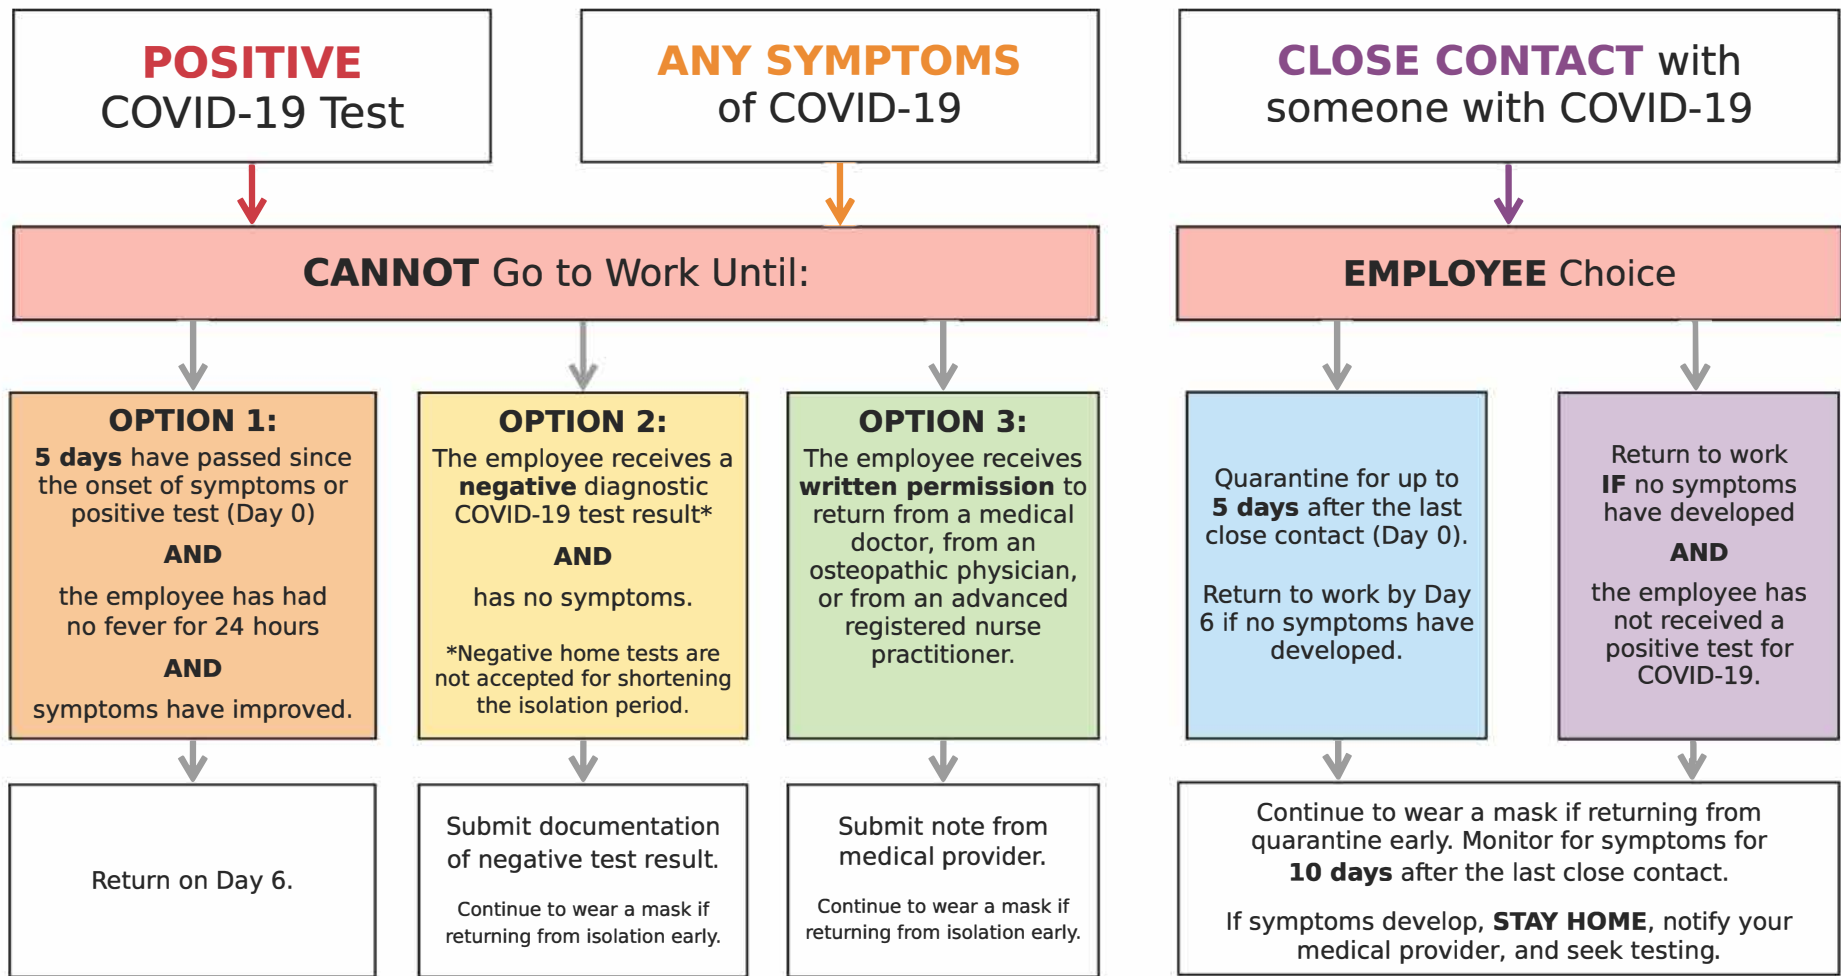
POSITIVE
COVID-19 Test

ANY SYMPTOMS
of COVID-19

CLOSE CONTACT with
someone with COVID-19

CANNOT Go to Work Until:

EMPLOYEE Choice

OPTION 1:
5 days have passed since the onset of symptoms or positive test (Day 0)
AND
the employee has had no fever for 24 hours
AND
symptoms have improved.

OPTION 2:
The employee receives a negative diagnostic COVID-19 test result*
AND
has no symptoms.

*Negative home tests are not accepted for shortening the isolation period.

OPTION 3:
The employee receives written permission to return from a medical doctor, from an osteopathic physician, or from an advanced registered nurse practitioner.

Quarantine for up to 5 days after the last close contact (Day 0).

Return to work by Day 6 if no symptoms have developed.

Return to work IF no symptoms have developed
AND
the employee has not received a positive test for COVID-19.

Return on Day 6.

Submit documentation of negative test result.

Continue to wear a mask if returning from isolation early.

Submit note from medical provider.

Continue to wear a mask if returning from isolation early.

Continue to wear a mask if returning from quarantine early. Monitor for symptoms for 10 days after the last close contact.

If symptoms develop, STAY HOME, notify your medical provider, and seek testing.